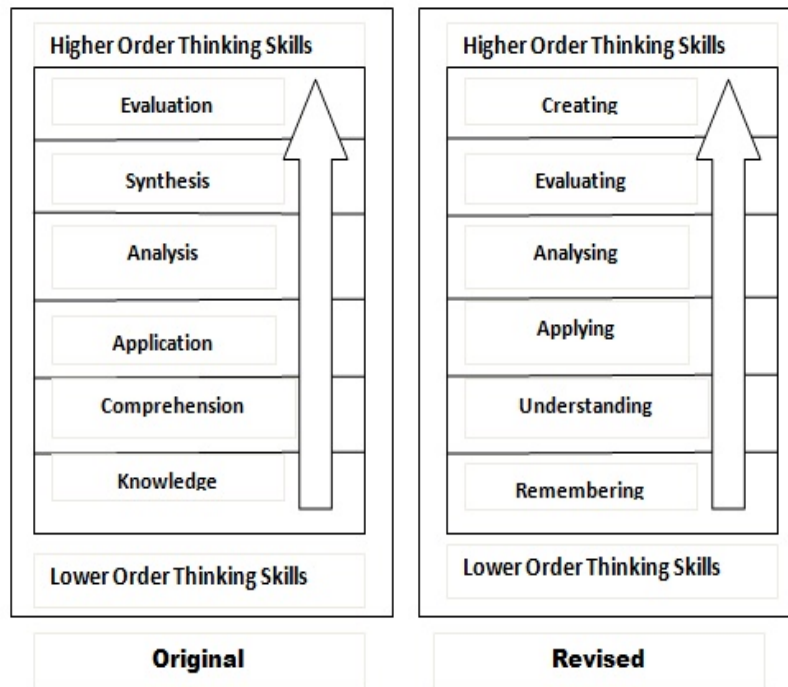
Higher Order Thinking Skills

Evaluation

Synthesis

Analysis

Application

Comprehension

Knowledge

Lower Order Thinking Skills

Original

Higher Order Thinking Skills

Creating

Evaluating

Analysing

Applying

Understanding

Remembering

Lower Order Thinking Skills

Revised